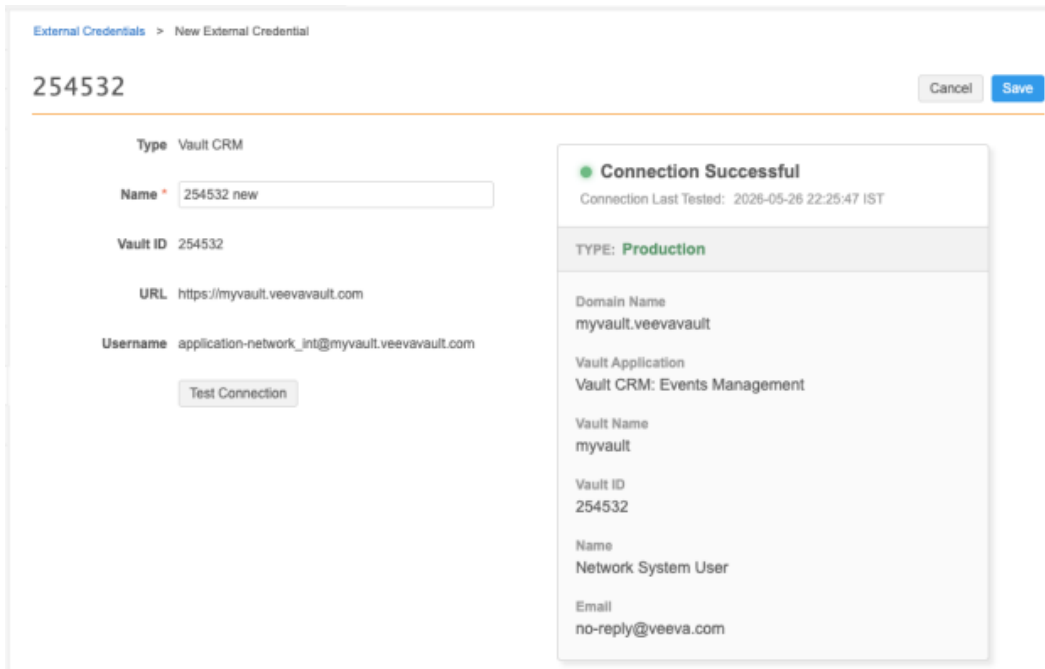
External Credentials > New External Credential

254532

Cancel Save

Type Vault CRM

Name * 254532 new

Vault ID 254532

URL https://myvault.veevavault.com

Username application-network_int@myvault.veevavault.com

Test Connection

Connection Successful

Connection Last Tested: 2026-05-26 22:25:47 IST

TYPE: Production

Domain Name
myvault.veevavault

Vault Application
Vault CRM: Events Management

Vault Name
myvault

Vault ID
254532

Name
Network System User

Email
no-reply@veeva.com